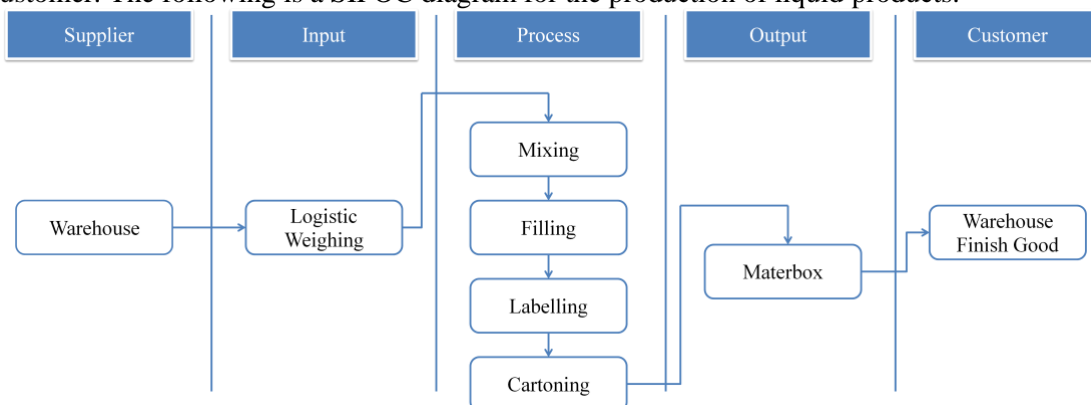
ustomer. The following is a SIPOC diagram for the production of liquid products.

Supplier

Input

Process

Output

Customer

Warehouse

Logistic Weighing

Mixing

Filling

Labelling

Cartoning

Materbox

Warehouse Finish Good